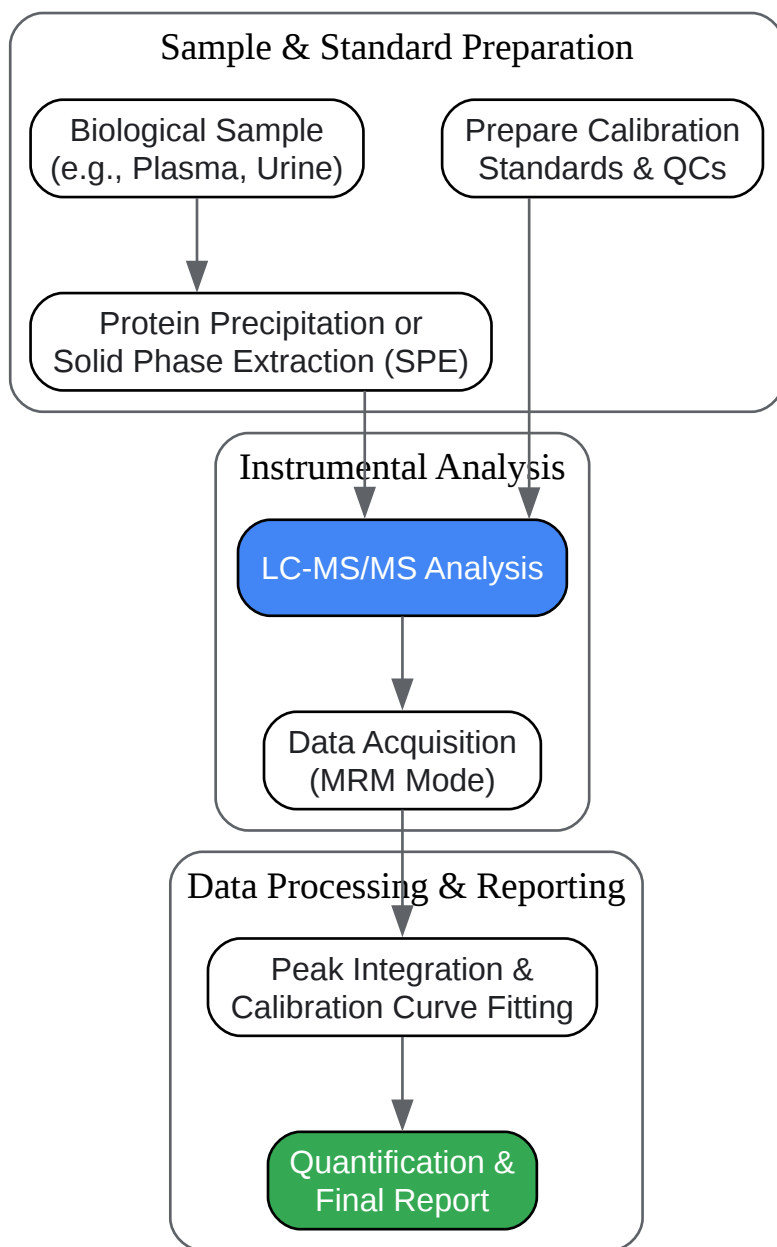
Sample & Standard Preparation

Biological Sample (e.g., Plasma, Urine)

Prepare Calibration Standards & QCs

Protein Precipitation or Solid Phase Extraction (SPE)

Instrumental Analysis

LC-MS/MS Analysis

Data Acquisition (MRM Mode)

Data Processing & Reporting

Peak Integration & Calibration Curve Fitting

Quantification & Final Report